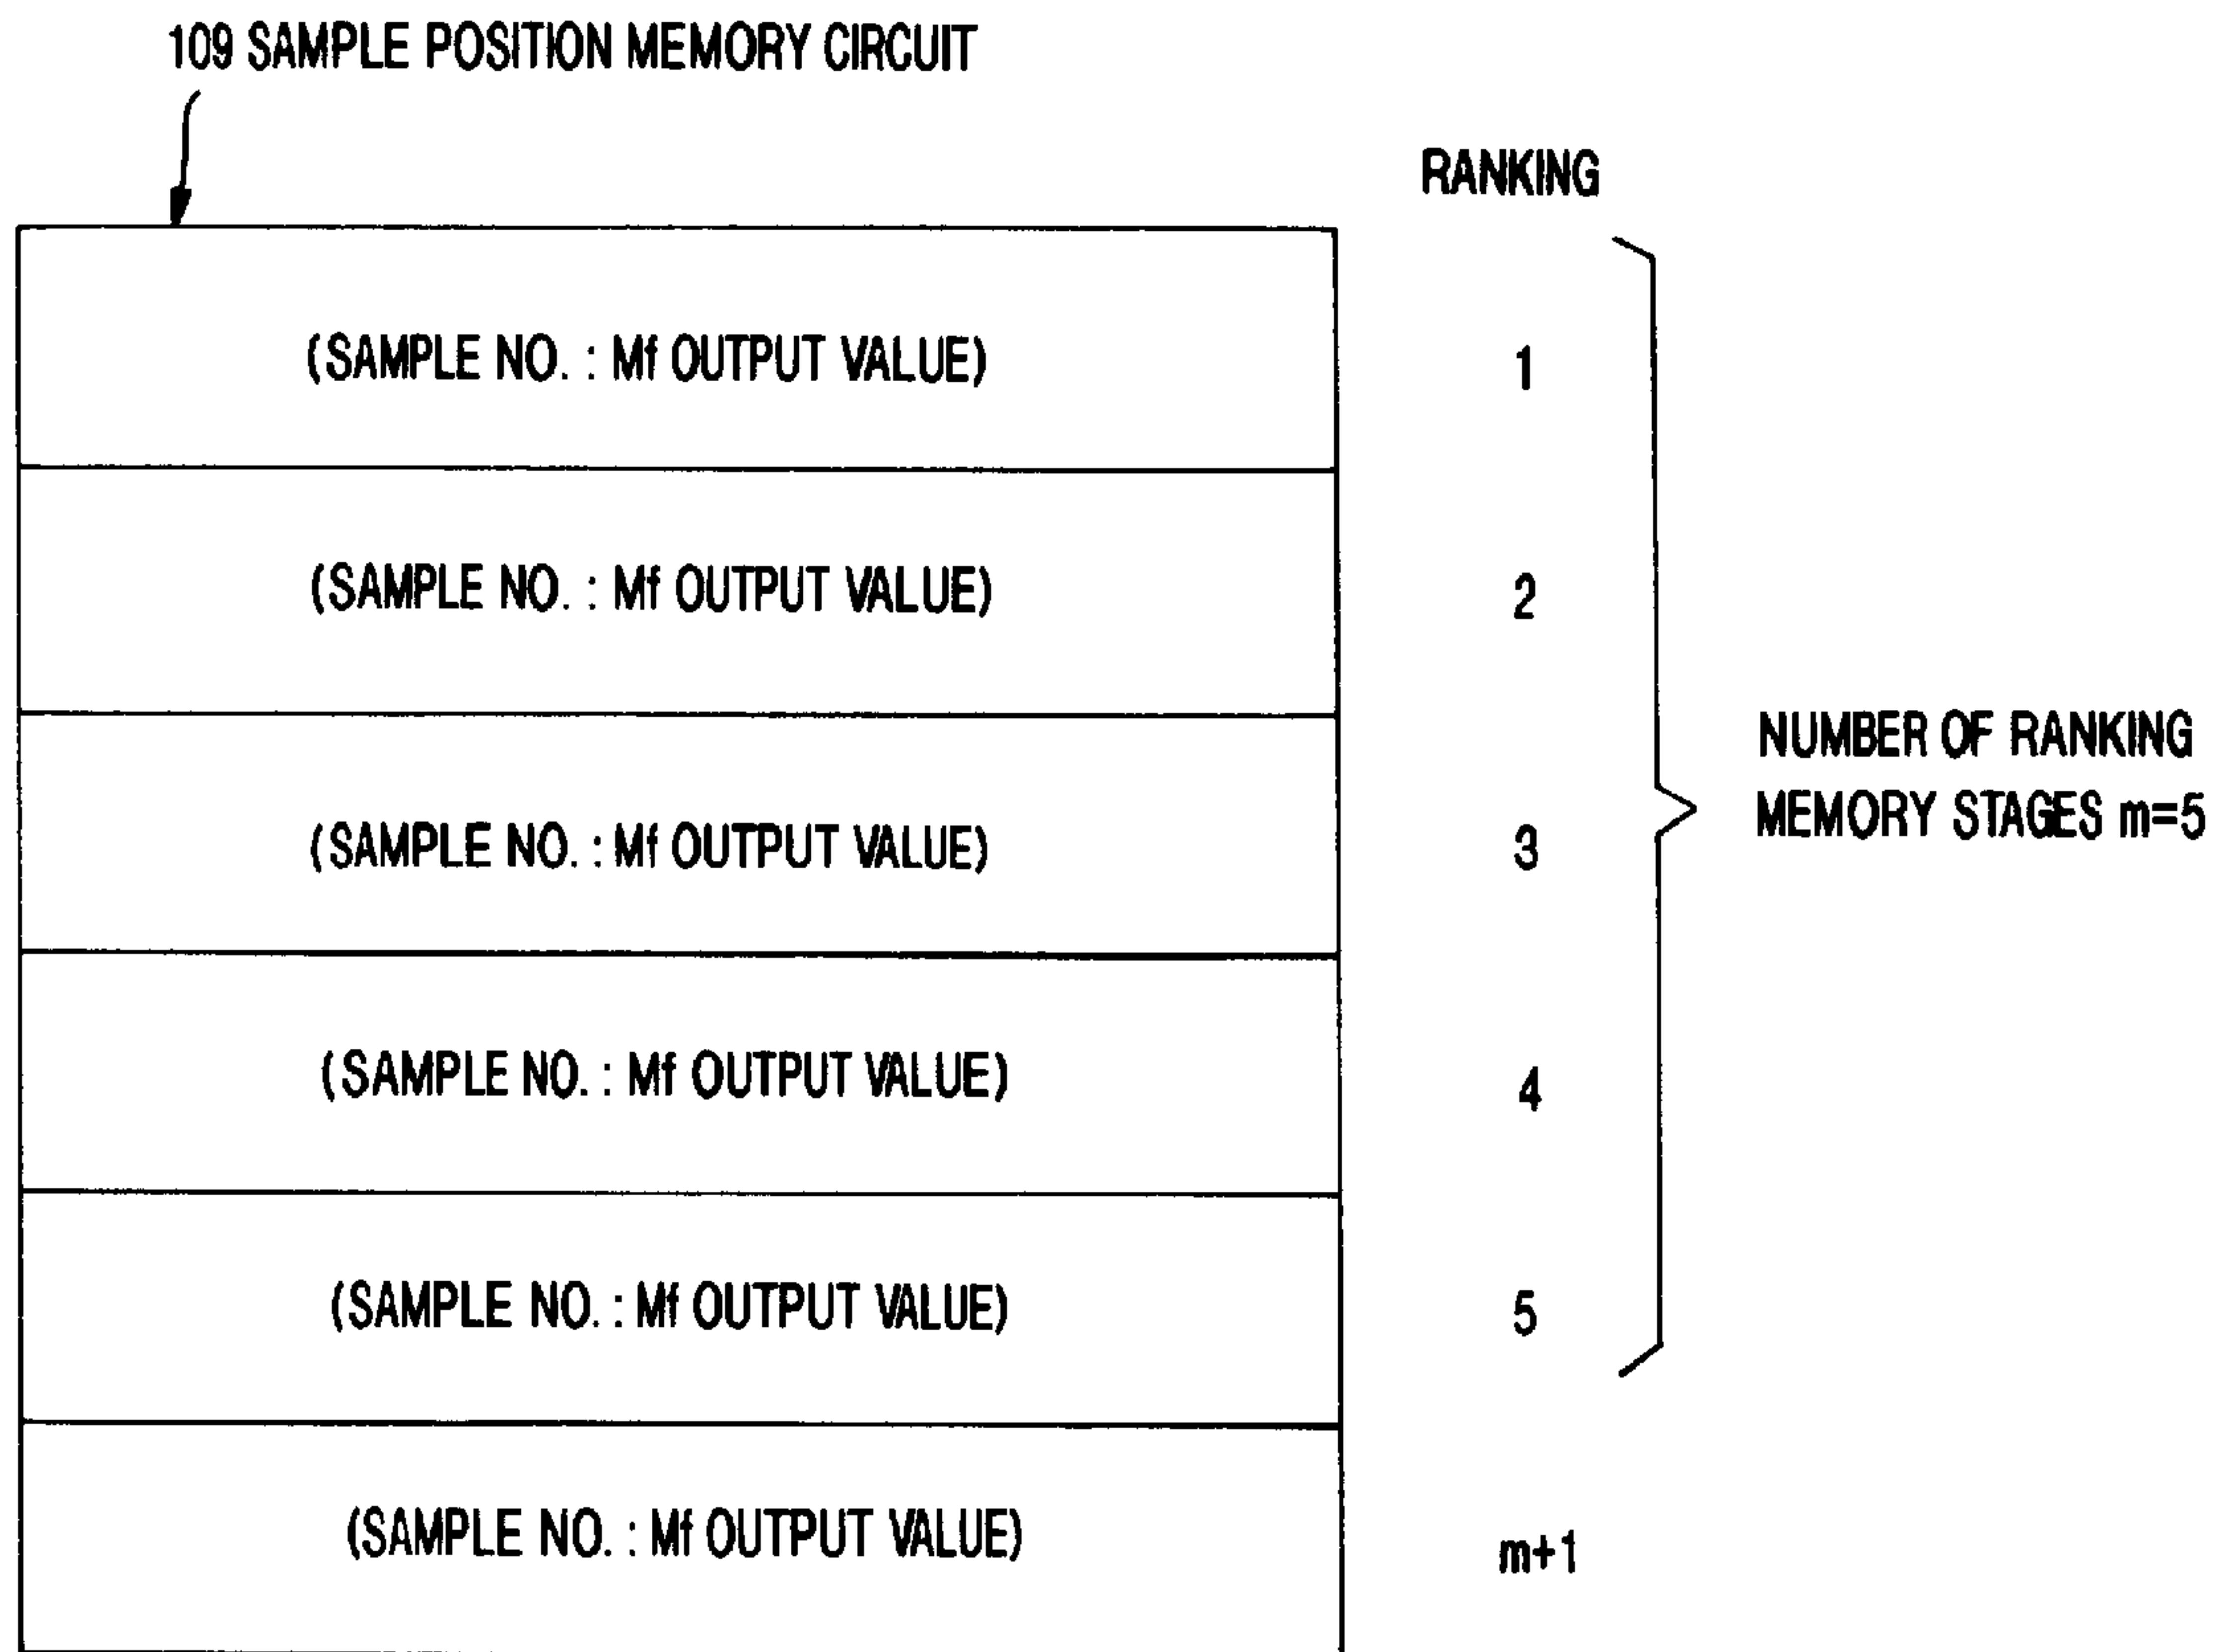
109 SAMPLE POSITION MEMORY CIRCUIT

RANKING

| | |
|---|---|
| (SAMPLE NO. : Mf OUTPUT VALUE) | 1 |
| (SAMPLE NO. : Mf OUTPUT VALUE) | 2 |
| (SAMPLE NO. : Mf OUTPUT VALUE) | 3 |
| (SAMPLE NO. : Mf OUTPUT VALUE) | 4 |
| (SAMPLE NO. : Mf OUTPUT VALUE) | 5 |
| (SAMPLE NO. : Mf OUTPUT VALUE) | m+1 |

NUMBER OF RANKING MEMORY STAGES m=5